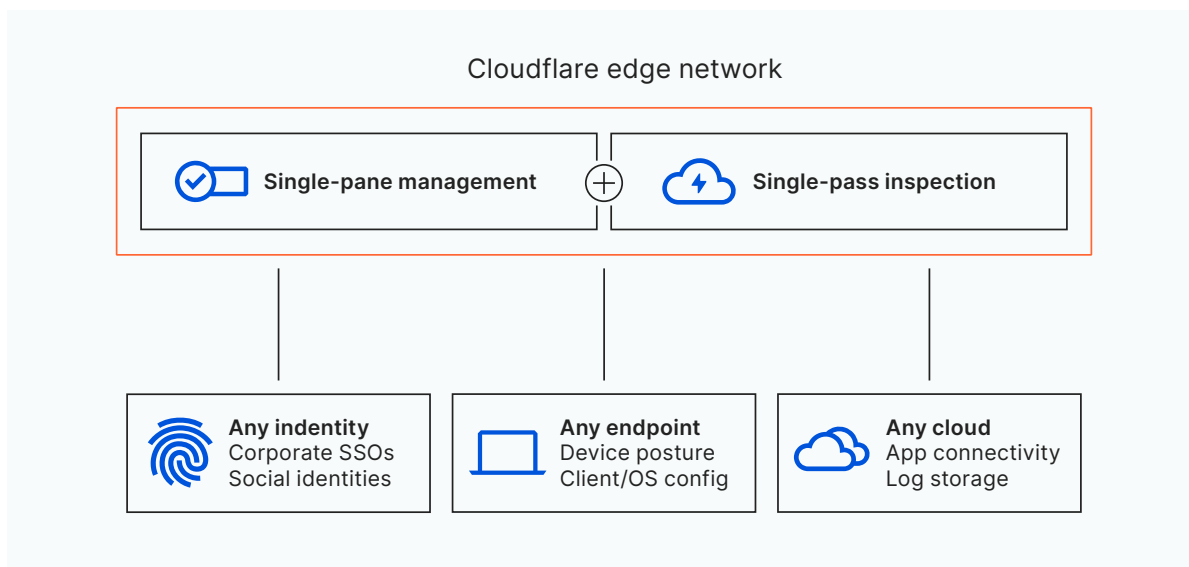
Cloudflare edge network

Single-pane management

Single-pass inspection

Any indentity
Corporate SSOs
Social identities

Any endpoint
Device posture
Client/OS config

Any cloud
App connectivity
Log storage